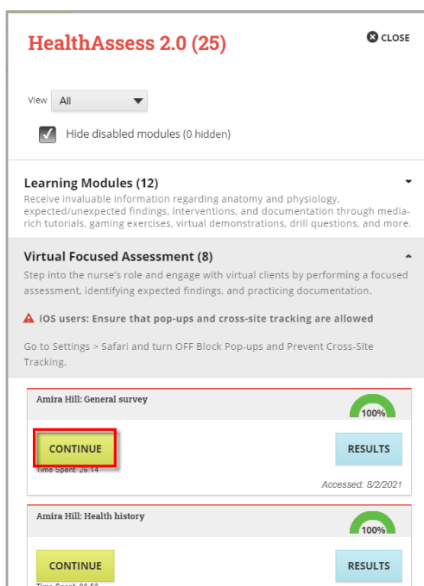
HealthAssess 2.0 (25)

CLOSE

View All

Hide disabled modules (0 hidden)

Learning Modules (12)

Receive invaluable information regarding anatomy and physiology, expected/unexpected findings, interventions, and documentation through media-rich tutorials, gaming exercises, virtual demonstrations, drill questions, and more.

Virtual Focused Assessment (8)

Step into the nurse's role and engage with virtual clients by performing a focused assessment, identifying expected findings, and practicing documentation.

iOS users: Ensure that pop-ups and cross-site tracking are allowed

Go to Settings > Safari and turn OFF Block Pop-ups and Prevent Cross-Site Tracking.

Amira Hill: General survey

100%

CONTINUE

Time Spent: 26:14

RESULTS

Accessed: 8/2/2021

Amira Hill: Health history

100%

CONTINUE

Time Spent: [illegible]

RESULTS